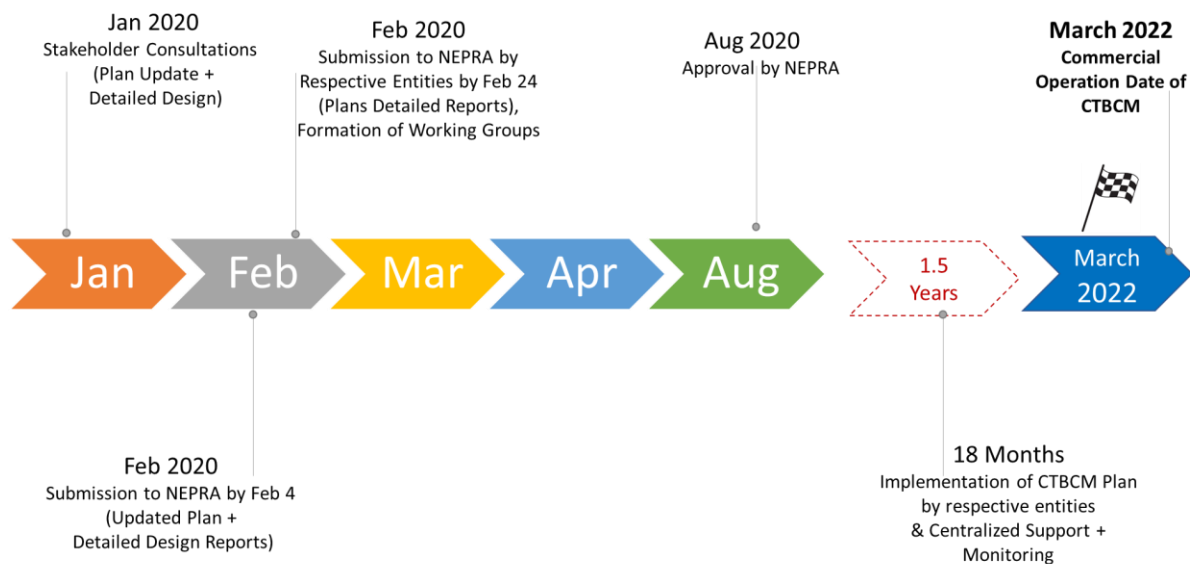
Jan 2020
Stakeholder Consultations (Plan Update + Detailed Design)

Feb 2020
Submission to NEPRA by Respective Entities by Feb 24 (Plans Detailed Reports), Formation of Working Groups

Aug 2020
Approval by NEPRA

March 2022
Commercial Operation Date of CTBCM

Jan

Feb

Mar

Apr

Aug

1.5 Years

March 2022

Feb 2020
Submission to NEPRA by Feb 4 (Updated Plan + Detailed Design Reports)

18 Months
Implementation of CTBCM Plan by respective entities & Centralized Support + Monitoring